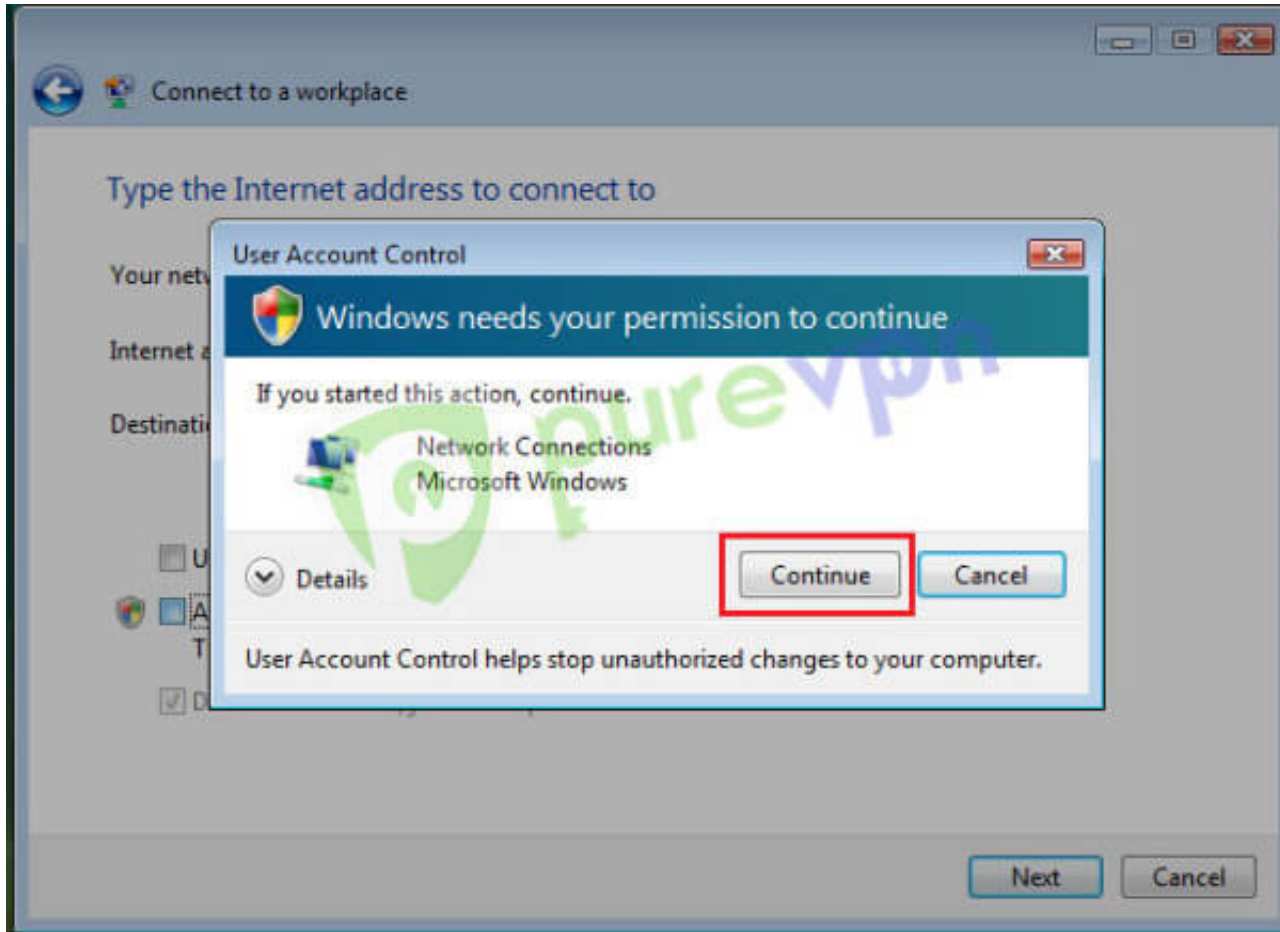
Connect to a workplace

Type the Internet address to connect to

Your netw

Internet a

Destinati

U

A

T

D

User Account Control

Windows needs your permission to continue

If you started this action, continue.

Network Connections
Microsoft Windows

purevpn

Details

Continue

Cancel

User Account Control helps stop unauthorized changes to your computer.

Next

Cancel